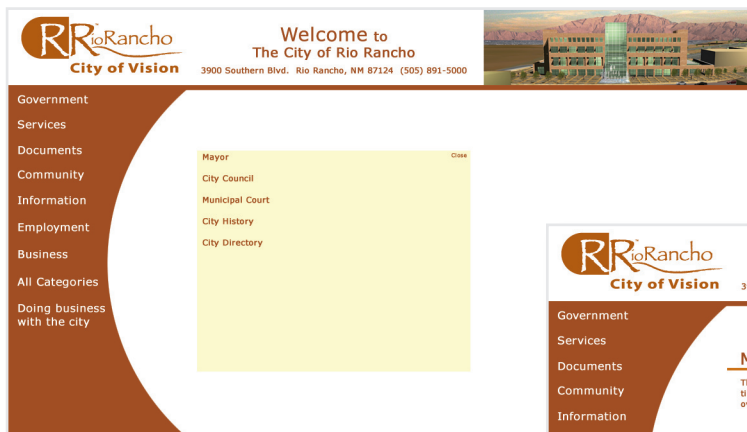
RioRancho
City of Vision

Welcome to
The City of Rio Rancho
3900 Southern Blvd. Rio Rancho, NM 87124 (505) 891-5000

Government
Services
Documents
Community
Information
Employment
Business
All Categories
Doing business with the city

Mayor
Close
City Council
Municipal Court
City History
City Directory

RioRancho
City of Vision
3

Government
Services
Documents
Community
Information

M
T
ti
o